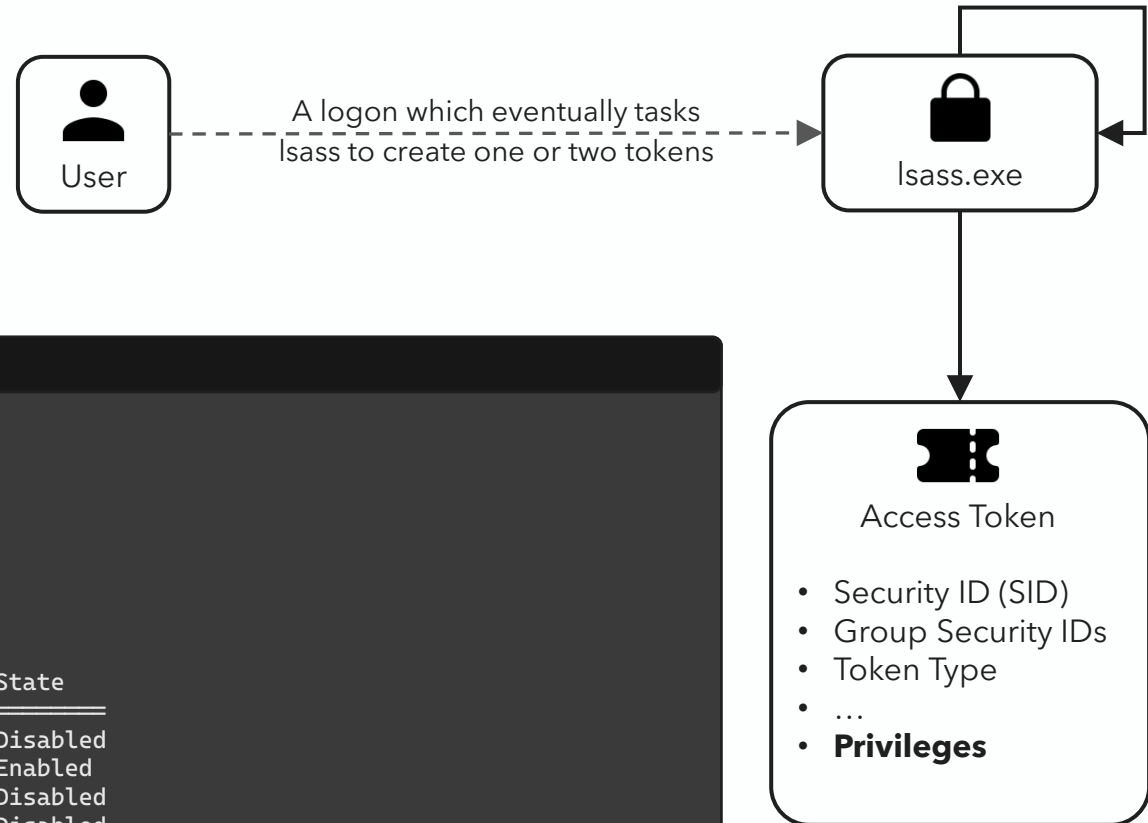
User

A logon which eventually tasks lsass to create one or two tokens

lsass.exe

Access Token

- Security ID (SID)
- Group Security IDs
- Token Type
- …
- **Privileges**

State
========
Disabled
Enabled
Disabled
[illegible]